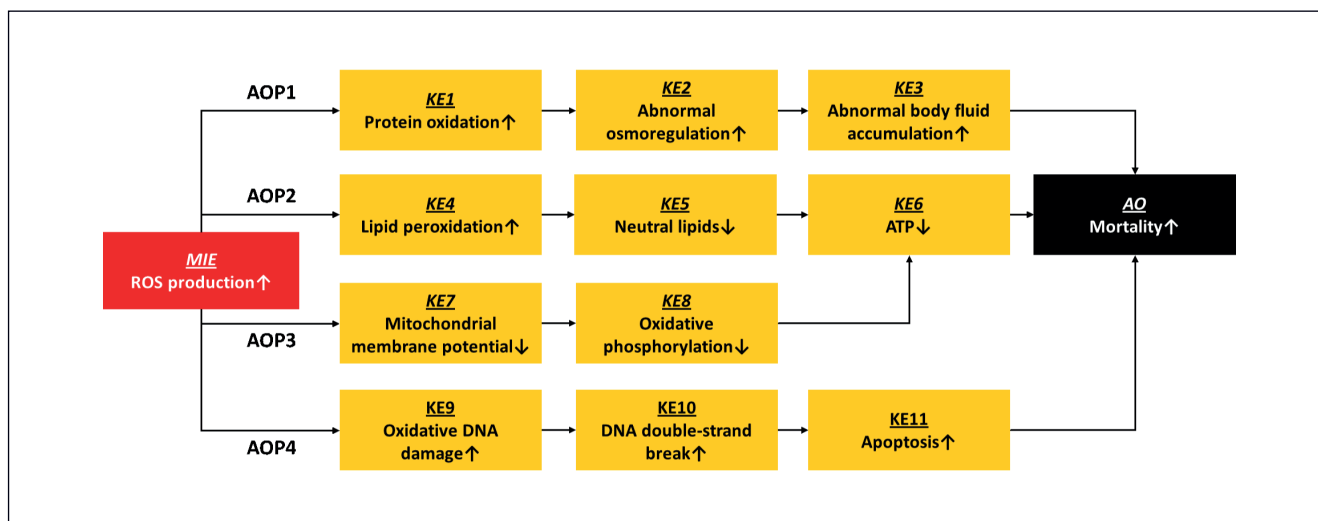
AOP1

KE1
Protein oxidation↑

KE2
Abnormal osmoregulation↑

KE3
Abnormal body fluid accumulation↑

AOP2

KE4
Lipid peroxidation↑

KE5
Neutral lipids↓

KE6
ATP↓

AO
Mortality↑

MIE
ROS production↑

KE7
Mitochondrial membrane potential↓

KE8
Oxidative phosphorylation↓

AOP3

KE9
Oxidative DNA damage↑

KE10
DNA double-strand break↑

KE11
Apoptosis↑

AOP4